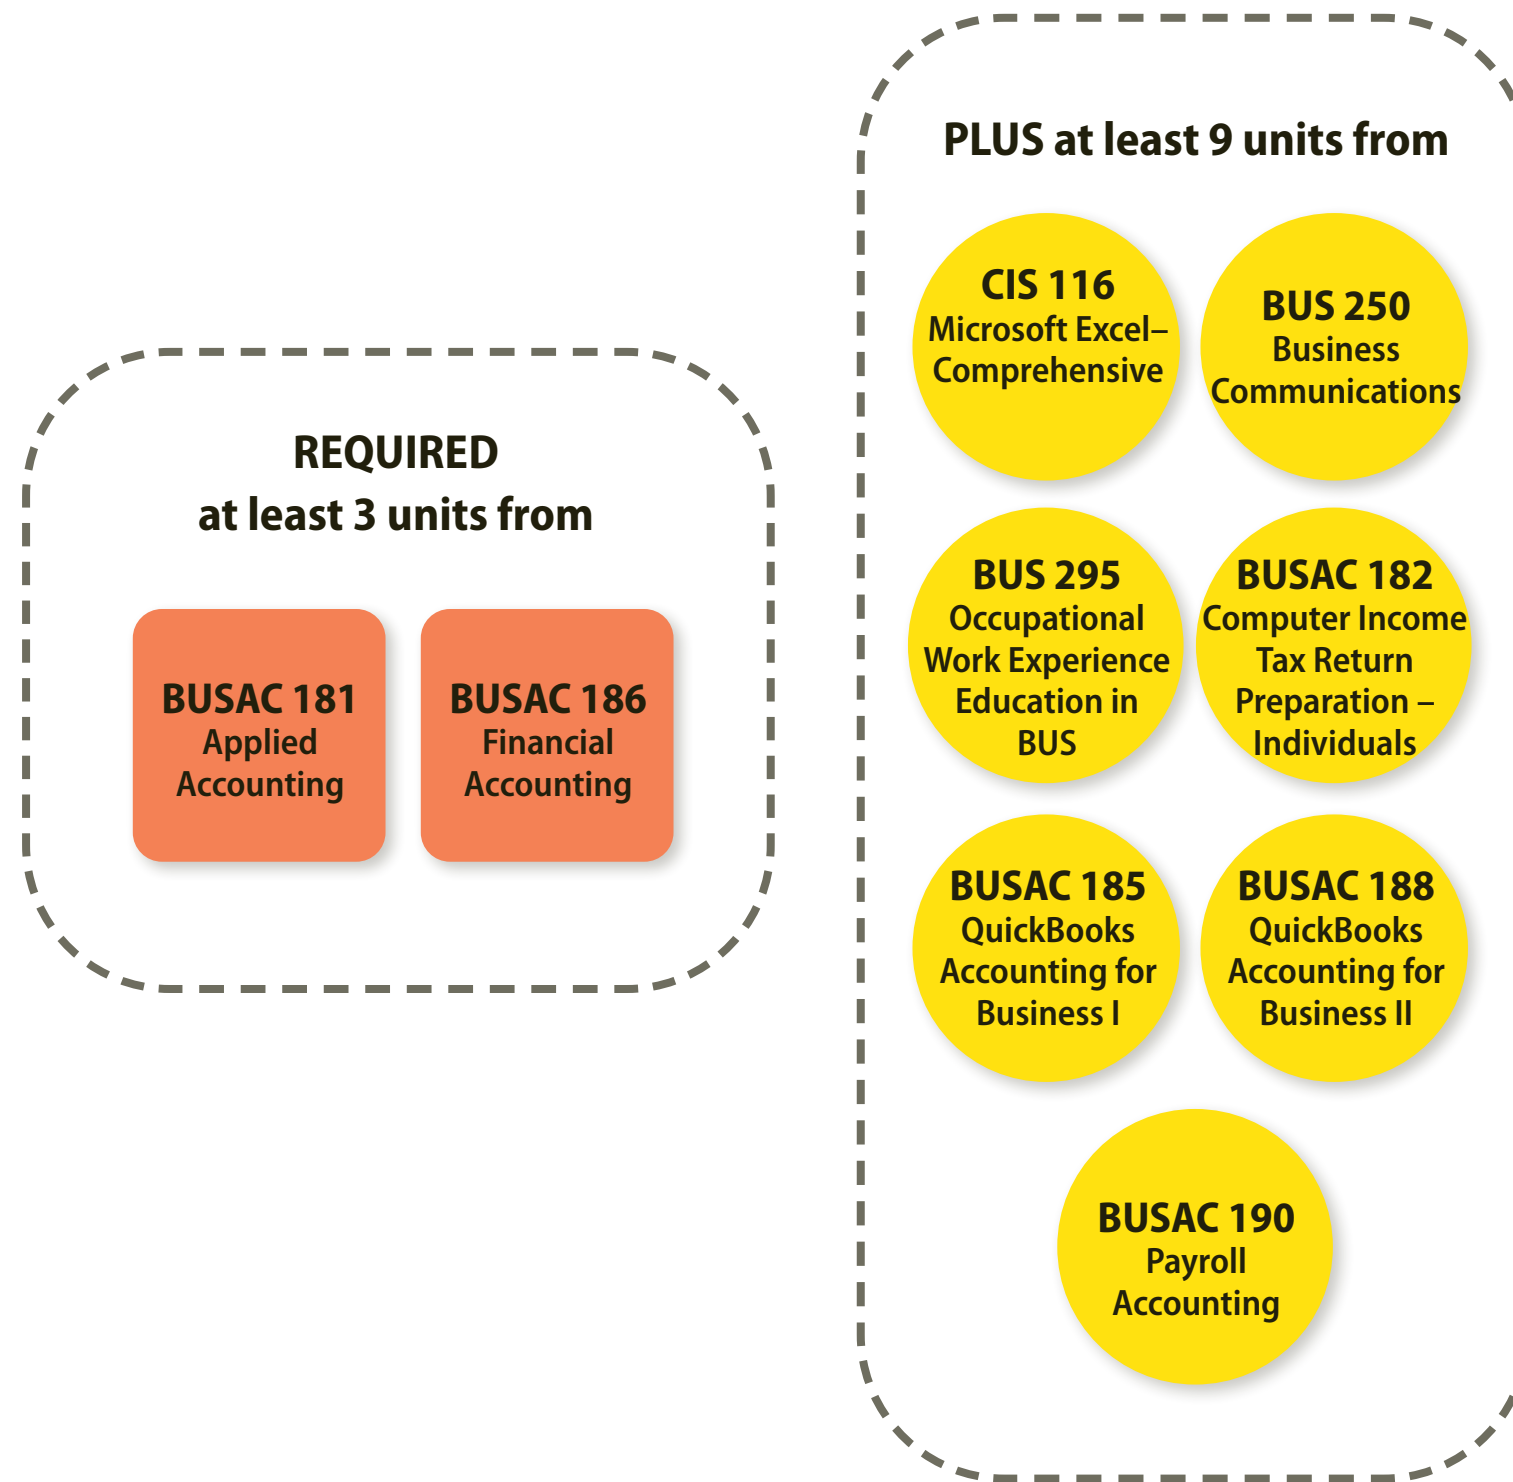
REQUIRED
at least 3 units from

BUSAC 181
Applied Accounting

BUSAC 186
Financial Accounting

PLUS at least 9 units from

CIS 116
Microsoft Excel– Comprehensive

BUS 250
Business Communications

BUS 295
Occupational Work Experience Education in BUS

BUSAC 182
Computer Income Tax Return Preparation – Individuals

BUSAC 185
QuickBooks Accounting for Business I

BUSAC 188
QuickBooks Accounting for Business II

BUSAC 190
Payroll Accounting